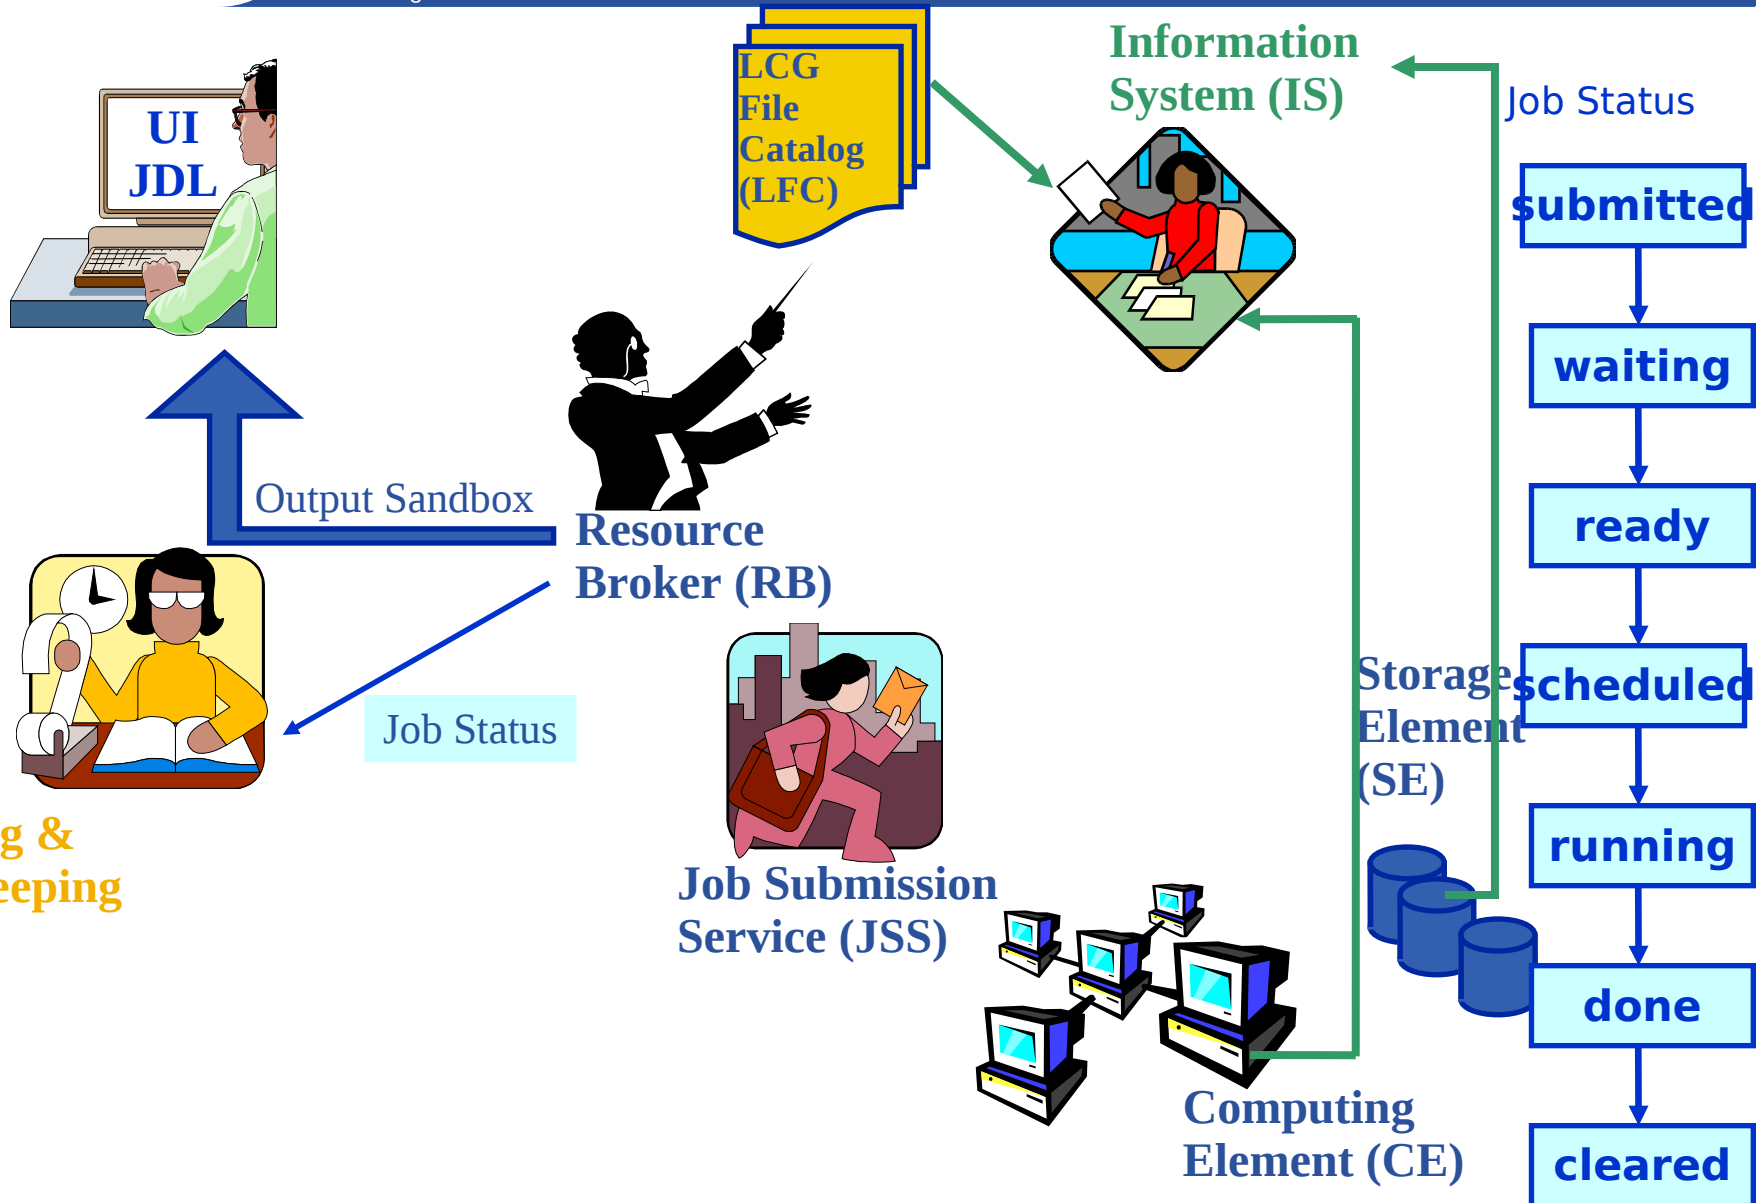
UI
JDL

LCG
File
Catalog
(LFC)

Information
System (IS)

Job Status

submitted

waiting

ready

scheduled

running

done

cleared

Output Sandbox

Resource
Broker (RB)

Job Status

g &
eeping

Storage
Element
(SE)

Job Submission
Service (JSS)

Computing
Element (CE)